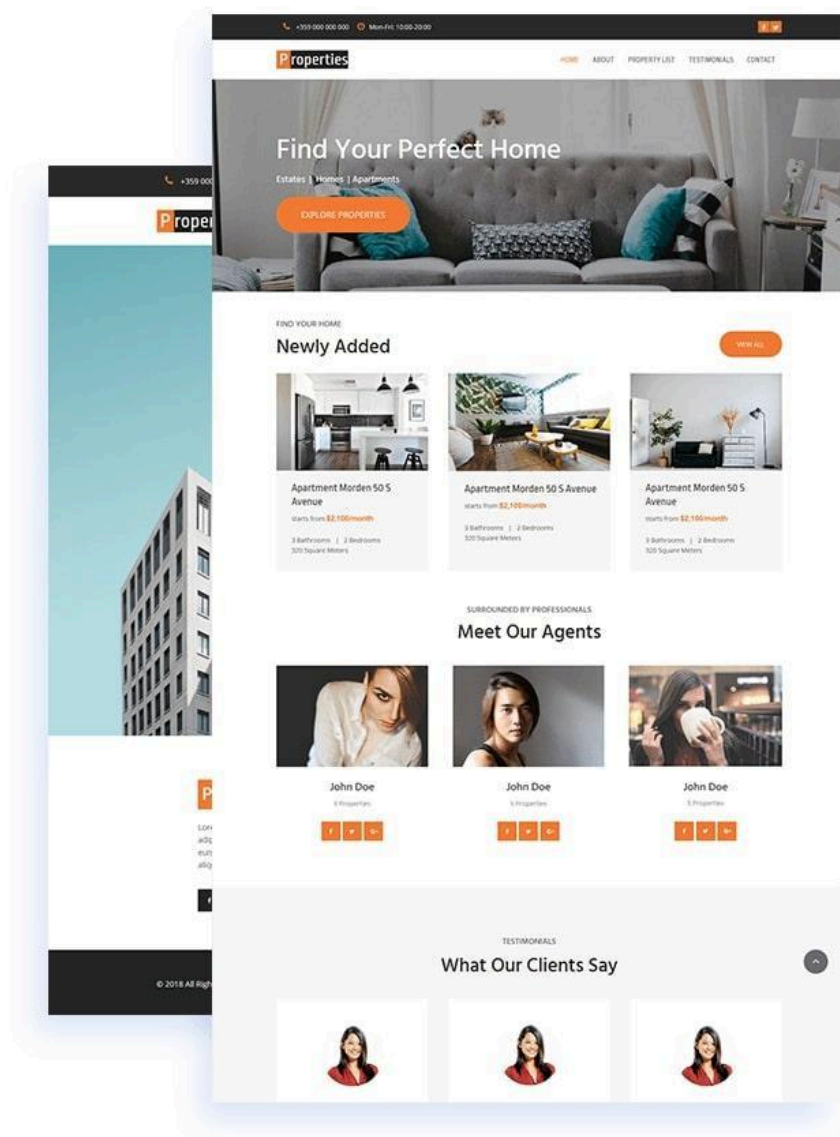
+359 000 000 000 Mon-Fri: 10:00-20:00

Properties

HOME ABOUT PROPERTY LIST TESTIMONIALS CONTACT

Find Your Perfect Home

Estates | Homes | Apartments

EXPLORE PROPERTIES

FIND YOUR HOME

Newly Added

VIEW ALL

Apartment Morden 50 S Avenue

starts from $2,100/month

3 Bathrooms | 2 Bedrooms
320 Square Meters

Apartment Morden 50 S Avenue

starts from $2,100/month

3 Bathrooms | 2 Bedrooms
320 Square Meters

Apartment Morden 50 S Avenue

starts from $2,100/month

3 Bathrooms | 2 Bedrooms
320 Square Meters

SURROUNDED BY PROFESSIONALS

Meet Our Agents

John Doe
5 Properties

John Doe
5 Properties

John Doe
5 Properties

TESTIMONIALS

What Our Clients Say

+359 000

Proper

P

Lore
adi
eu
aliq

© 2018 All Righ